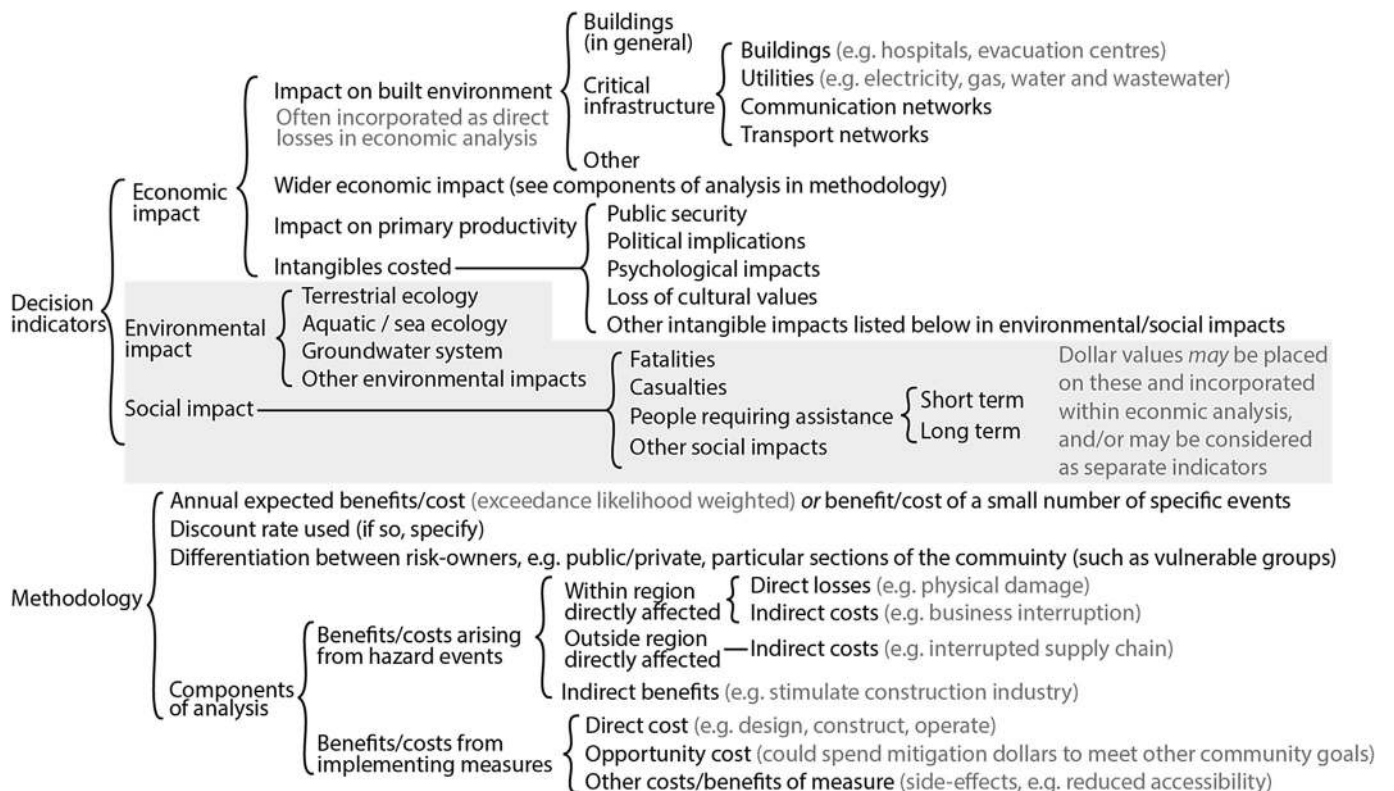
Decision indicators

Economic impact

Impact on built environment
Often incorporated as direct losses in economic analysis

Buildings (in general)

Critical infrastructure

Buildings (e.g. hospitals, evacuation centres)
Utilities (e.g. electricity, gas, water and wastewater)
Communication networks
Transport networks

Other

Wider economic impact (see components of analysis in methodology)

Impact on primary productivity

Intangibles costed

Public security
Political implications
Psychological impacts
Loss of cultural values
Other intangible impacts listed below in environmental/social impacts

Environmental impact

Terrestrial ecology
Aquatic / sea ecology
Groundwater system
Other environmental impacts

Social impact

Fatalities
Casualties
People requiring assistance
Short term
Long term
Other social impacts

Dollar values *may* be placed on these and incorporated within econmic analysis, and/or may be considered as separate indicators

Methodology

Annual expected benefits/cost (exceedance likelihood weighted) *or* benefit/cost of a small number of specific events
Discount rate used (if so, specify)
Differentiation between risk-owners, e.g. public/private, particular sections of the commuinty (such as vulnerable groups)

Components of analysis

Benefits/costs arising from hazard events

Within region directly affected
Direct losses (e.g. physical damage)
Indirect costs (e.g. business interruption)

Outside region directly affected — Indirect costs (e.g. interrupted supply chain)

Indirect benefits (e.g. stimulate construction industry)

Benefits/costs from implementing measures

Direct cost (e.g. design, construct, operate)
Opportunity cost (could spend mitigation dollars to meet other community goals)
Other costs/benefits of measure (side-effects, e.g. reduced accessibility)